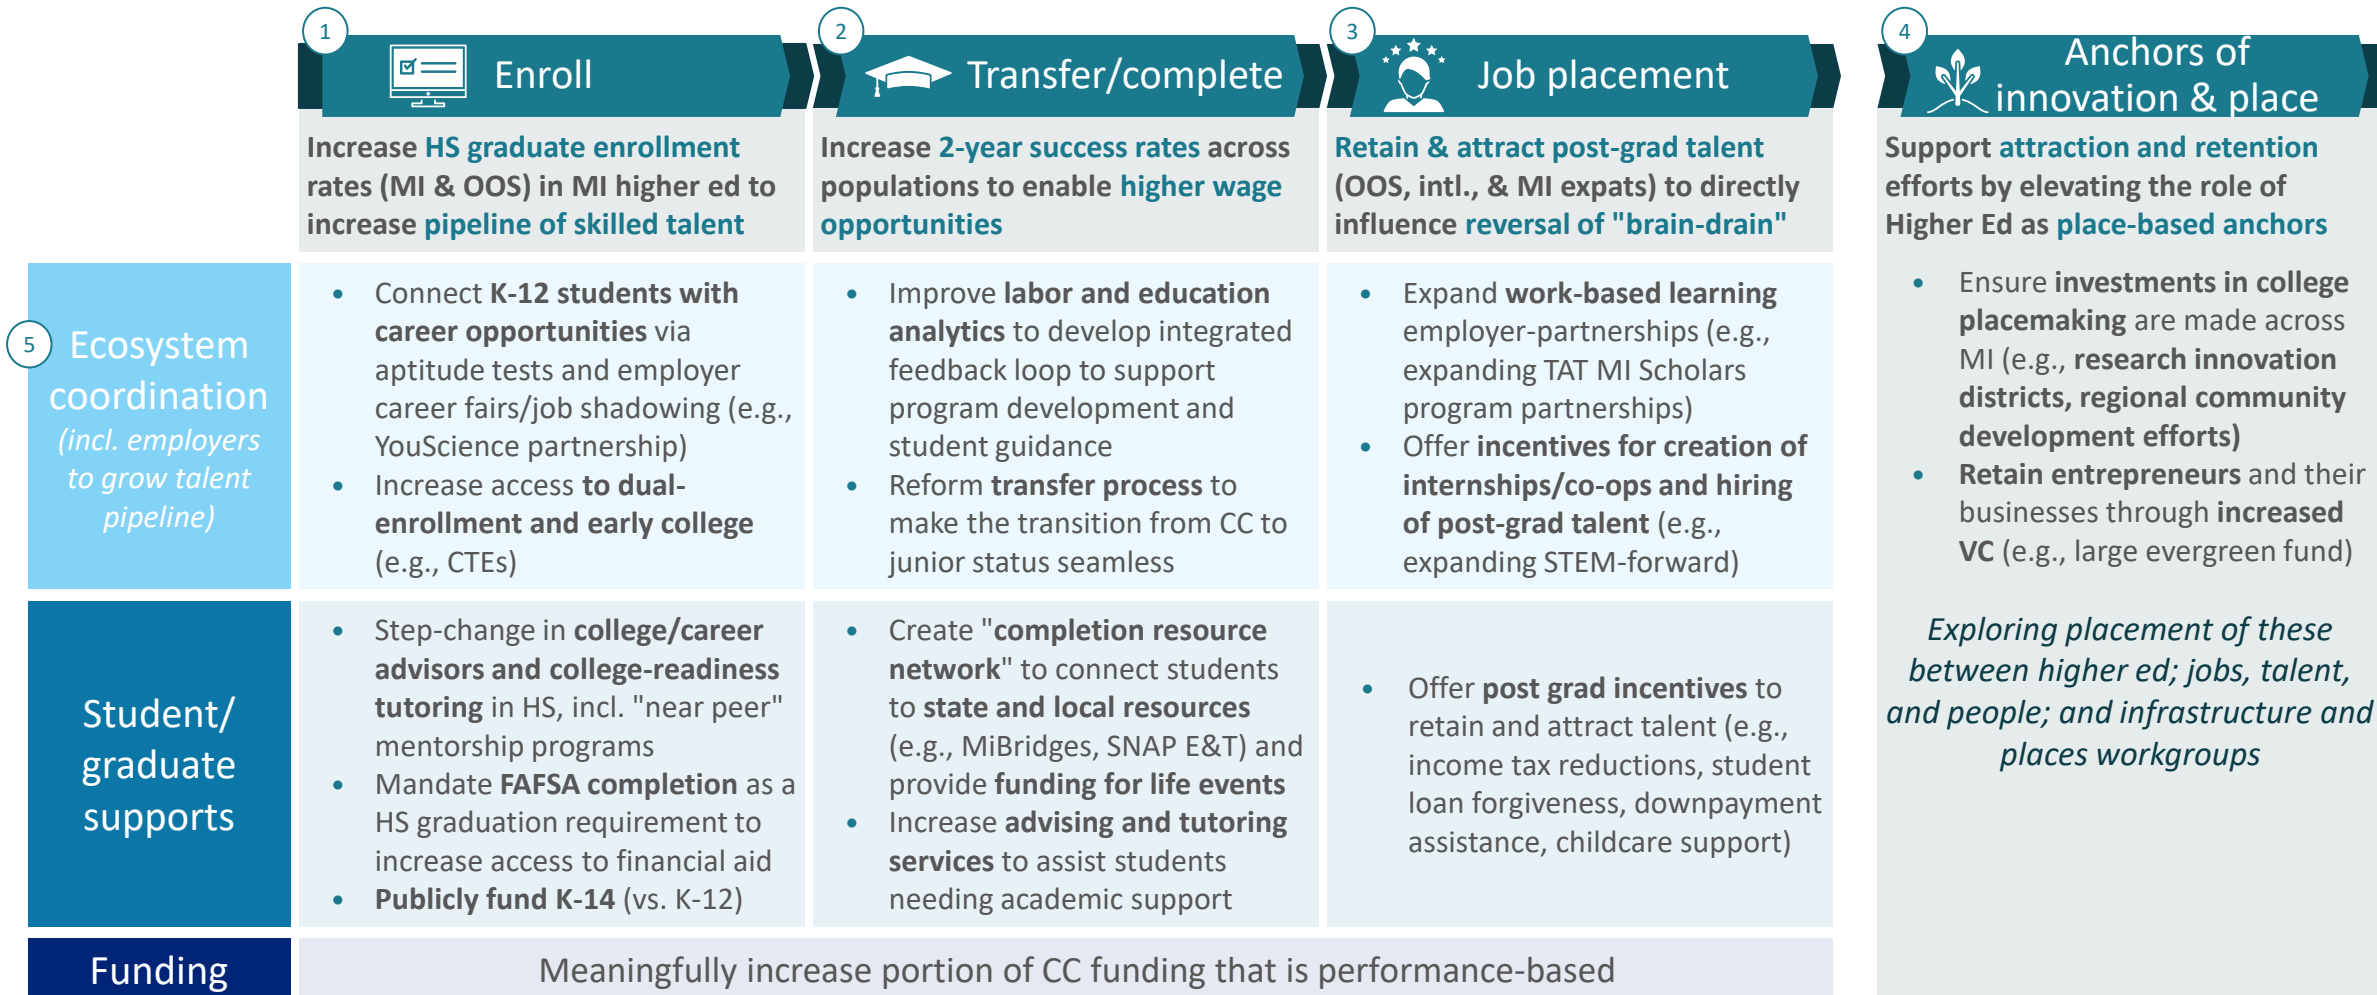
|  | 1 Enroll | 2 Transfer/complete | 3 Job placement | 4 Anchors of innovation & place |
|---|---|---|---|---|
|  | Increase HS graduate enrollment rates (MI & OOS) in MI higher ed to increase pipeline of skilled talent | Increase 2-year success rates across populations to enable higher wage opportunities | Retain & attract post-grad talent (OOS, intl., & MI expats) to directly influence reversal of "brain-drain" | Support attraction and retention efforts by elevating the role of Higher Ed as place-based anchors |
| 5 Ecosystem coordination (incl. employers to grow talent pipeline) | • Connect K-12 students with career opportunities via aptitude tests and employer career fairs/job shadowing (e.g., YouScience partnership) • Increase access to dual-enrollment and early college (e.g., CTEs) | • Improve labor and education analytics to develop integrated feedback loop to support program development and student guidance • Reform transfer process to make the transition from CC to junior status seamless | • Expand work-based learning employer-partnerships (e.g., expanding TAT MI Scholars program partnerships) • Offer incentives for creation of internships/co-ops and hiring of post-grad talent (e.g., expanding STEM-forward) | • Ensure investments in college placemaking are made across MI (e.g., research innovation districts, regional community development efforts) • Retain entrepreneurs and their businesses through increased VC (e.g., large evergreen fund) |
| Student/ graduate supports | • Step-change in college/career advisors and college-readiness tutoring in HS, incl. "near peer" mentorship programs • Mandate FAFSA completion as a HS graduation requirement to increase access to financial aid • Publicly fund K-14 (vs. K-12) | • Create "completion resource network" to connect students to state and local resources (e.g., MiBridges, SNAP E&T) and provide funding for life events • Increase advising and tutoring services to assist students needing academic support | • Offer post grad incentives to retain and attract talent (e.g., income tax reductions, student loan forgiveness, downpayment assistance, childcare support) | Exploring placement of these between higher ed; jobs, talent, and people; and infrastructure and places workgroups |
| Funding | Meaningfully increase portion of CC funding that is performance-based | | | |